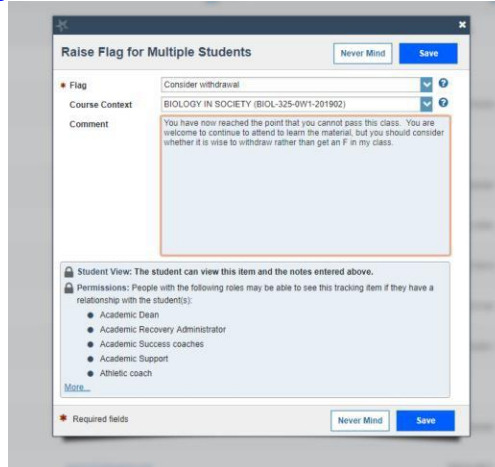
Raise Flag for Multiple Students

Never Mind Save

* Flag Consider withdrawal

Course Context BIOLOGY IN SOCIETY (BIOL-325-0W1-201902)

Comment You have now reached the point that you cannot pass this class. You are welcome to continue to attend to learn the material, but you should consider whether it is wise to withdraw rather than get an F in my class.

Student View: The student can view this item and the notes entered above.

Permissions: People with the following roles may be able to see this tracking item if they have a relationship with the student(s):

- Academic Dean
- Academic Recovery Administrator
- Academic Success coaches
- Academic Support
- Athletic coach

More...

* Required fields

Never Mind Save